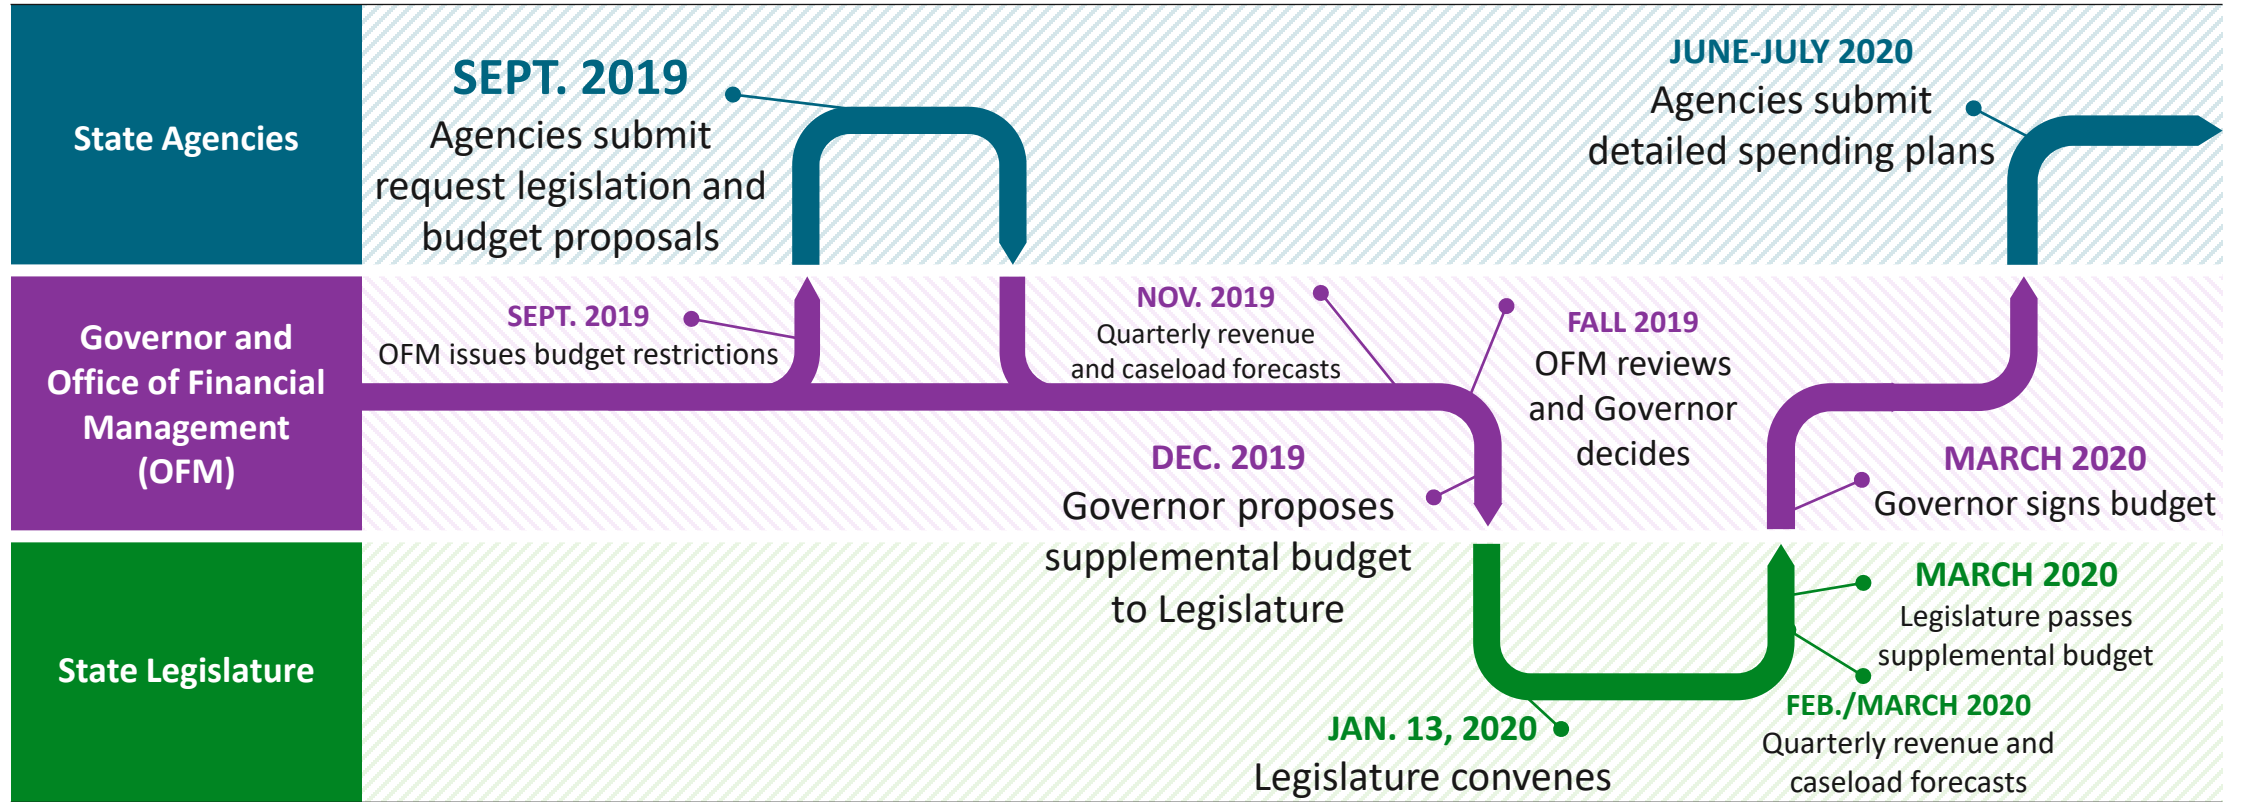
State Agencies

SEPT. 2019
Agencies submit request legislation and budget proposals

JUNE-JULY 2020
Agencies submit detailed spending plans

Governor and Office of Financial Management (OFM)

SEPT. 2019
OFM issues budget restrictions

NOV. 2019
Quarterly revenue and caseload forecasts

FALL 2019
OFM reviews and Governor decides

DEC. 2019
Governor proposes supplemental budget to Legislature

MARCH 2020
Governor signs budget

State Legislature

MARCH 2020
Legislature passes supplemental budget

FEB./MARCH 2020
Quarterly revenue and caseload forecasts

JAN. 13, 2020
Legislature convenes